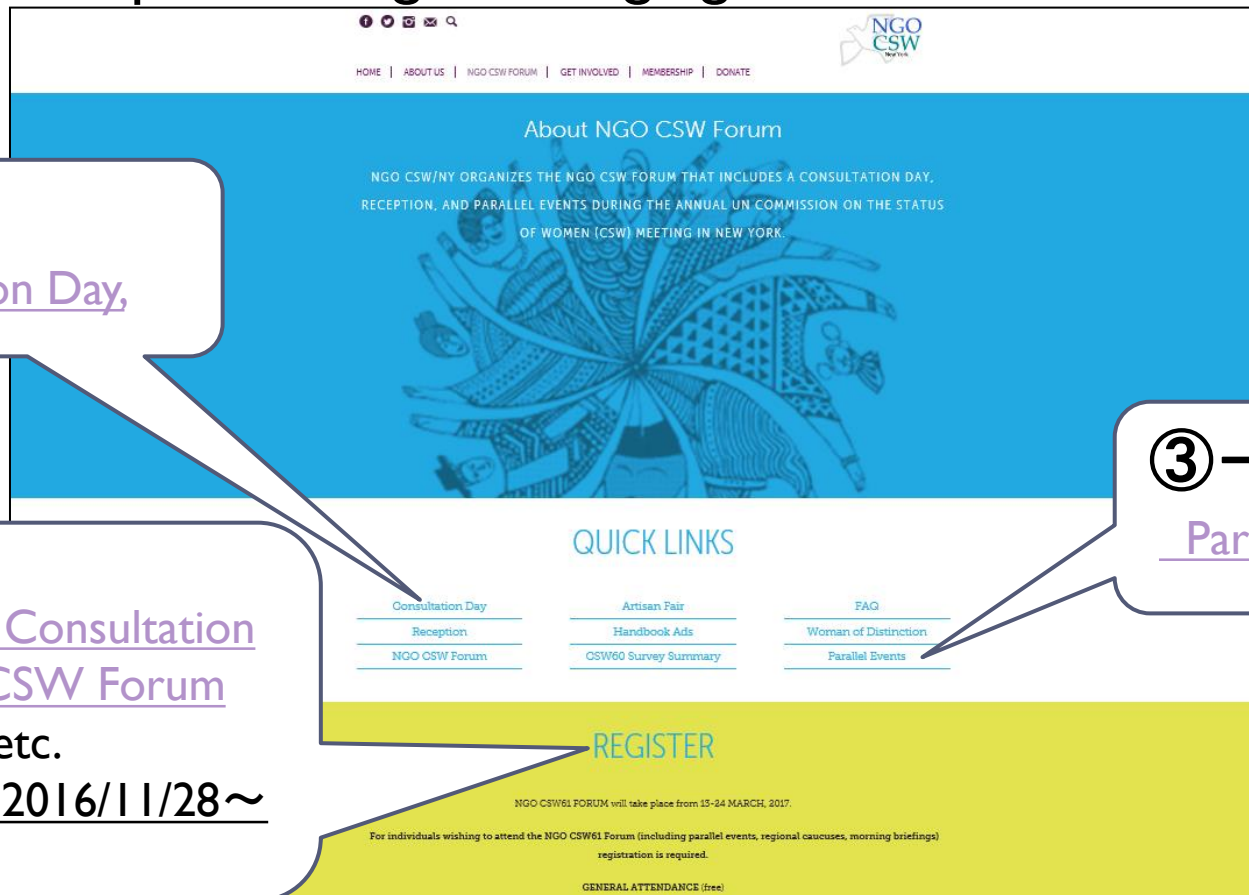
NGO CSW New York

HOME | ABOUT US | NGO CSW FORUM | GET INVOLVED | MEMBERSHIP | DONATE

About NGO CSW Forum

NGO CSW/NY ORGANIZES THE NGO CSW FORUM THAT INCLUDES A CONSULTATION DAY, RECEPTION, AND PARALLEL EVENTS DURING THE ANNUAL UN COMMISSION ON THE STATUS OF WOMEN (CSW) MEETING IN NEW YORK.

on Day,

③-
Par

QUICK LINKS

| | | |
|---|---|---|
| Consultation Day | Artisan Fair | FAQ |
| Reception | Handbook Ads | Woman of Distinction |
| NGO CSW Forum | CSW60 Survey Summary | Parallel Events |

Consultation
CSW Forum
etc.
2016/11/28～

REGISTER

NGO CSW61 FORUM will take place from 13-24 MARCH, 2017.

For individuals wishing to attend the NGO CSW61 Forum (including parallel events, regional caucuses, morning briefings) registration is required.

GENERAL ATTENDANCE (free)